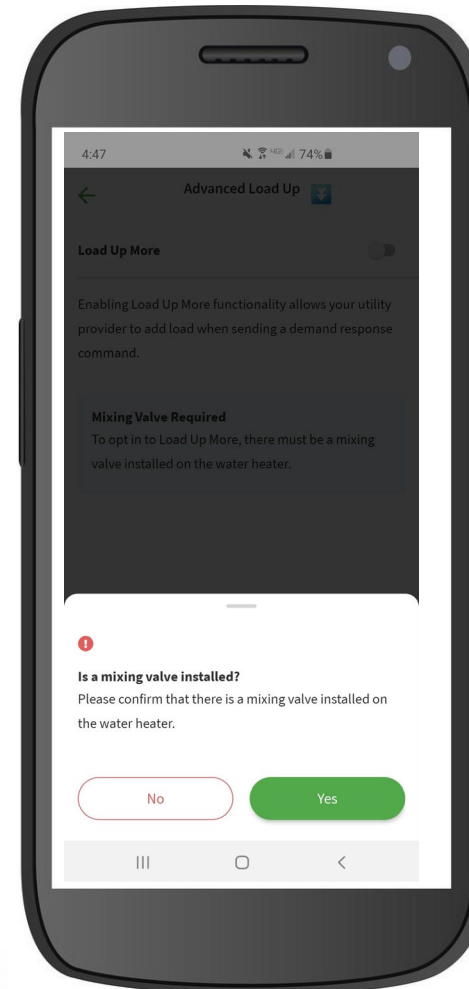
4:47 74%

Advanced Load Up

Load Up More

Enabling Load Up More functionality allows your utility provider to add load when sending a demand response command.

Mixing Valve Required
To opt in to Load Up More, there must be a mixing valve installed on the water heater.

Is a mixing valve installed?
Please confirm that there is a mixing valve installed on the water heater.

No

Yes